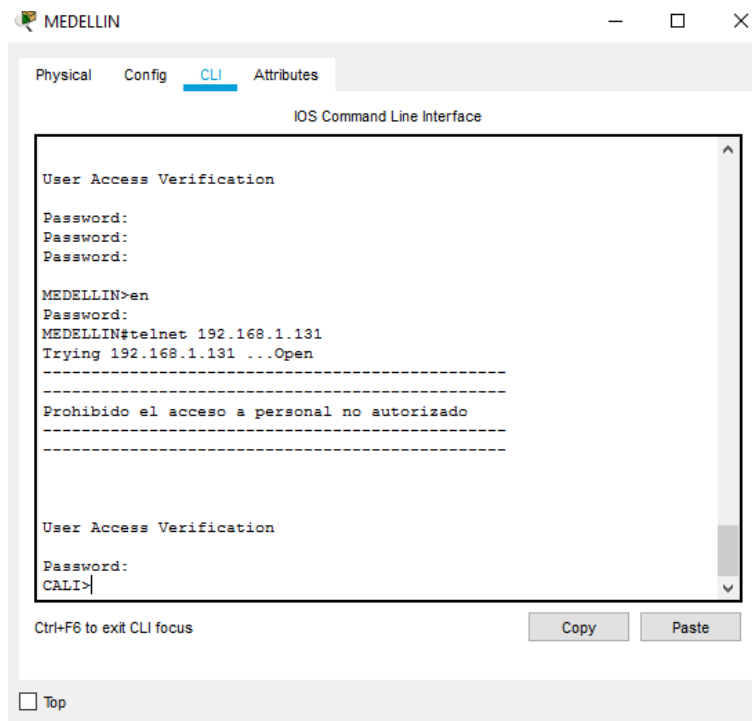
MEDELLIN

Physical Config CLI Attributes

IOS Command Line Interface

User Access Verification

Password:
Password:
Password:

MEDELLIN>en
Password:
MEDELLIN#telnet 192.168.1.131
Trying 192.168.1.131 ...Open
------------------------------------------------
------------------------------------------------
Prohibido el acceso a personal no autorizado
------------------------------------------------
------------------------------------------------

User Access Verification

Password:
CALI>

Ctrl+F6 to exit CLI focus

Copy

Paste

Top